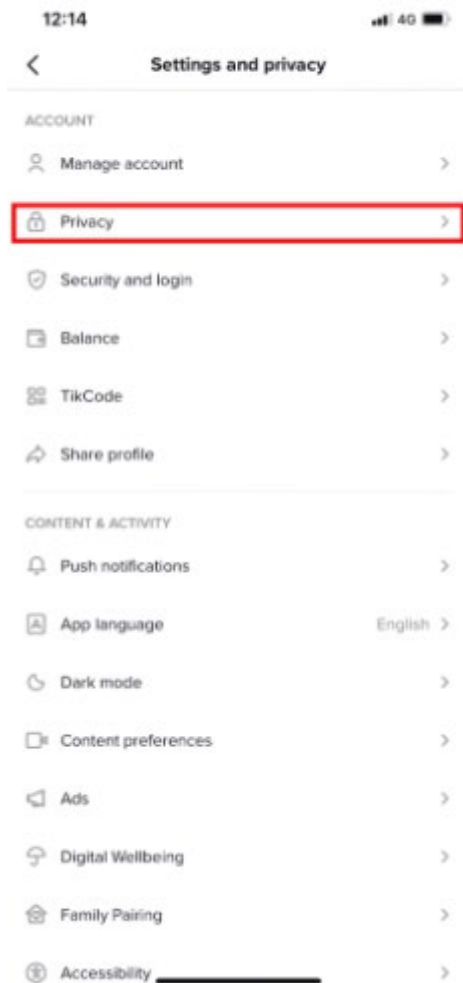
12:14

4G

Settings and privacy

ACCOUNT

Manage account

Privacy

Security and login

Balance

TikCode

Share profile

CONTENT & ACTIVITY

Push notifications

App language

English

Dark mode

Content preferences

Ads

Digital Wellbeing

Family Pairing

Accessibility